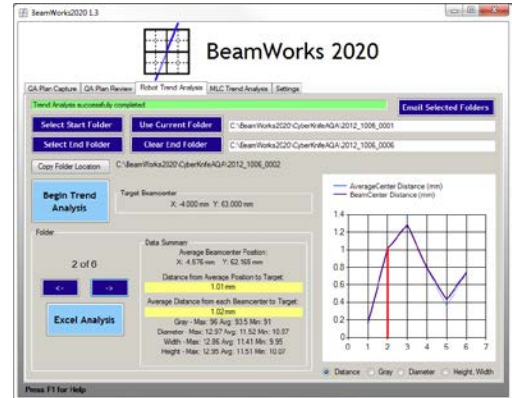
BeamWorks2020 1.3

BeamWorks 2020

QA Plan Capture | QA Plan Review | Robot Trend Analysis | MLC Trend Analysis | Settings

Trend Analysis successfully completed

Email Selected Folders

Select Start Folder

Use Current Folder

C:\BeamWorks2020\CyberKnifeAQA\2012_1006_0001

Select End Folder

Clear End Folder

C:\BeamWorks2020\CyberKnifeAQA\2012_1006_0006

Copy Folder Location

C:\BeamWorks2020\CyberKnifeAQA\2012_1006_0002

Begin Trend Analysis

Target Beamcenter

X: -4.000 mm Y: 63.000 mm

Folder

2 of 6

<-

->

Excel Analysis

Data Summary

Average Beamcenter Position:

X: -4.576 mm Y: 62.165 mm

Distance from Average Position to Target:

1.01 mm

Average Distance from each Beamcenter to Target:

1.02 mm

Gray - Max: 96 Avg: 93.5 Min: 91

Diameter - Max: 12.97 Avg: 11.52 Min: 10.07

Width - Max: 12.86 Avg: 11.41 Min: 9.95

Height - Max: 12.95 Avg: 11.51 Min: 10.07

AverageCenter Distance (mm)
BeamCenter Distance (mm)

1.4
1.2
1
0.8
0.6
0.4
0.2
0

0 1 2 3 4 5 6 7

Distance Gray Diameter Height, Width

Press F1 for Help